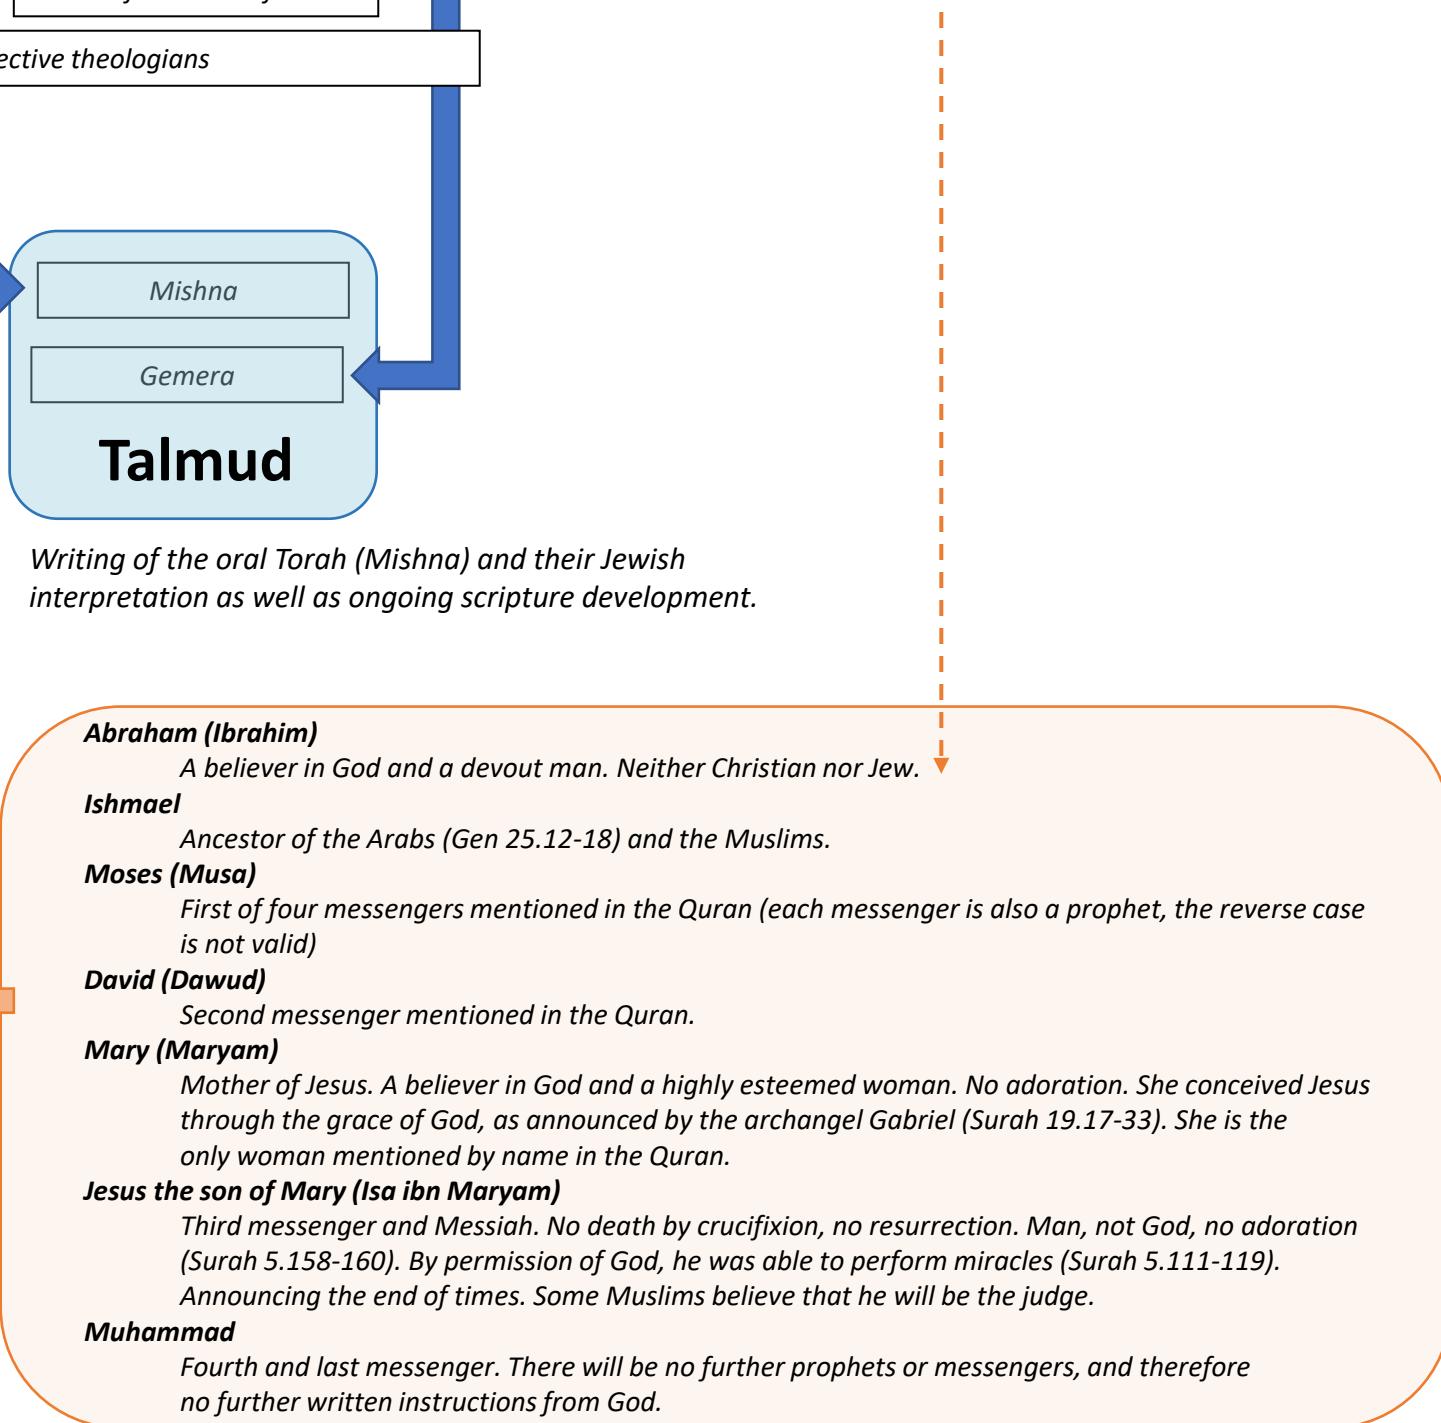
ective theologians

Mishna

Gemera

Talmud

Writing of the oral Torah (Mishna) and their Jewish interpretation as well as ongoing scripture development.

Abraham (Ibrahim)
A believer in God and a devout man. Neither Christian nor Jew.
Ishmael
Ancestor of the Arabs (Gen 25.12-18) and the Muslims.
Moses (Musa)
First of four messengers mentioned in the Quran (each messenger is also a prophet, the reverse case is not valid)
David (Dawud)
Second messenger mentioned in the Quran.
Mary (Maryam)
Mother of Jesus. A believer in God and a highly esteemed woman. No adoration. She conceived Jesus through the grace of God, as announced by the archangel Gabriel (Surah 19.17-33). She is the only woman mentioned by name in the Quran.
Jesus the son of Mary (Isa ibn Maryam)
Third messenger and Messiah. No death by crucifixion, no resurrection. Man, not God, no adoration (Surah 5.158-160). By permission of God, he was able to perform miracles (Surah 5.111-119). Announcing the end of times. Some Muslims believe that he will be the judge.
Muhammad
Fourth and last messenger. There will be no further prophets or messengers, and therefore no further written instructions from God.